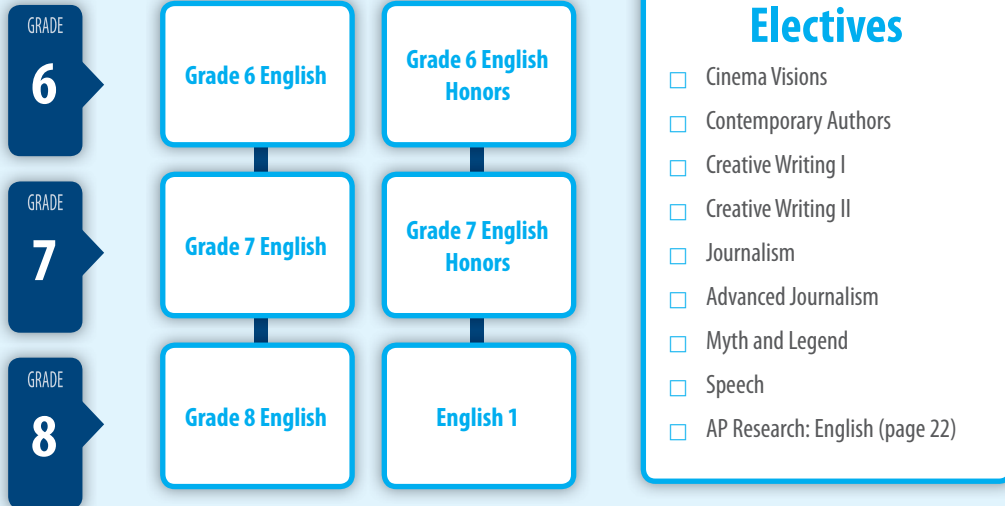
GRADE
6

Grade 6 English

Grade 6 English Honors

GRADE
7

Grade 7 English

Grade 7 English Honors

GRADE
8

Grade 8 English

English 1

Electives

☐ Cinema Visions
☐ Contemporary Authors
☐ Creative Writing I
☐ Creative Writing II
☐ Journalism
☐ Advanced Journalism
☐ Myth and Legend
☐ Speech
☐ AP Research: English (page 22)